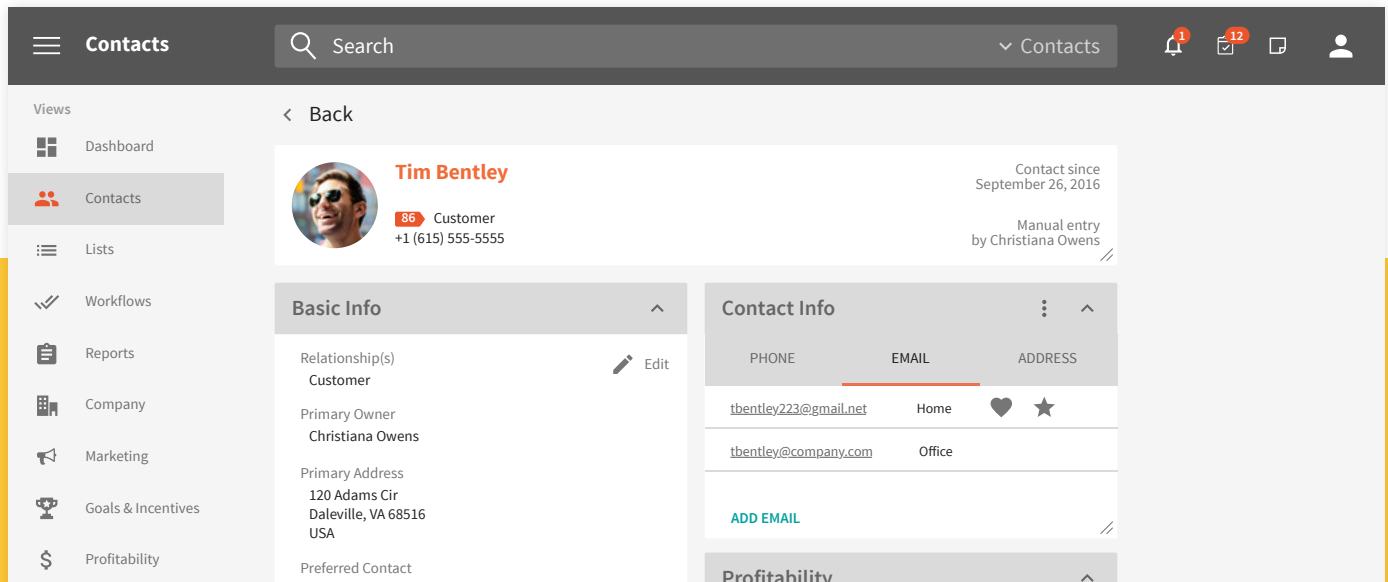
Contacts

Search

Contacts

1

12

Views

Dashboard

Contacts

Lists

Workflows

Reports

Company

Marketing

Goals & Incentives

Profitability

Back

Tim Bentley

86 Customer
+1 (615) 555-5555

Contact since
September 26, 2016

Manual entry
by Christiana Owens

Basic Info

Relationship(s)
Customer

Edit

Primary Owner
Christiana Owens

Primary Address
120 Adams Cir
Daleville, VA 68516
USA

Preferred Contact

Contact Info

PHONE | EMAIL | ADDRESS

| | |
|---|---|
| tbentley223@gmail.net | Home |
| tbentley@company.com | Office |

ADD EMAIL

Profitability